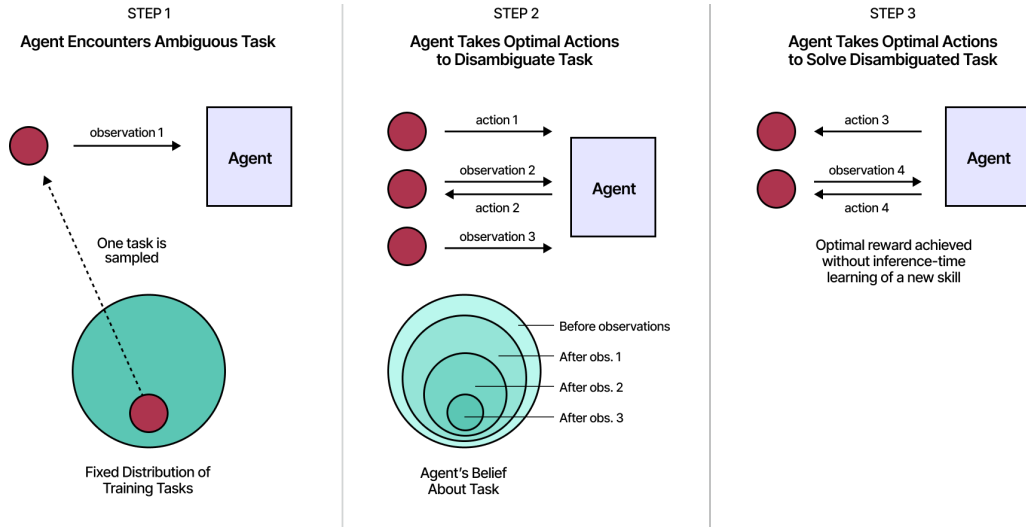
STEP 1

Agent Encounters Ambiguous Task

observation 1

Agent

One task is sampled

Fixed Distribution of Training Tasks

STEP 2

Agent Takes Optimal Actions to Disambiguate Task

action 1

observation 2

action 2

observation 3

Agent

Before observations

After obs. 1

After obs. 2

After obs. 3

Agent's Belief About Task

STEP 3

Agent Takes Optimal Actions to Solve Disambiguated Task

action 3

observation 4

action 4

Agent

Optimal reward achieved without inference-time learning of a new skill